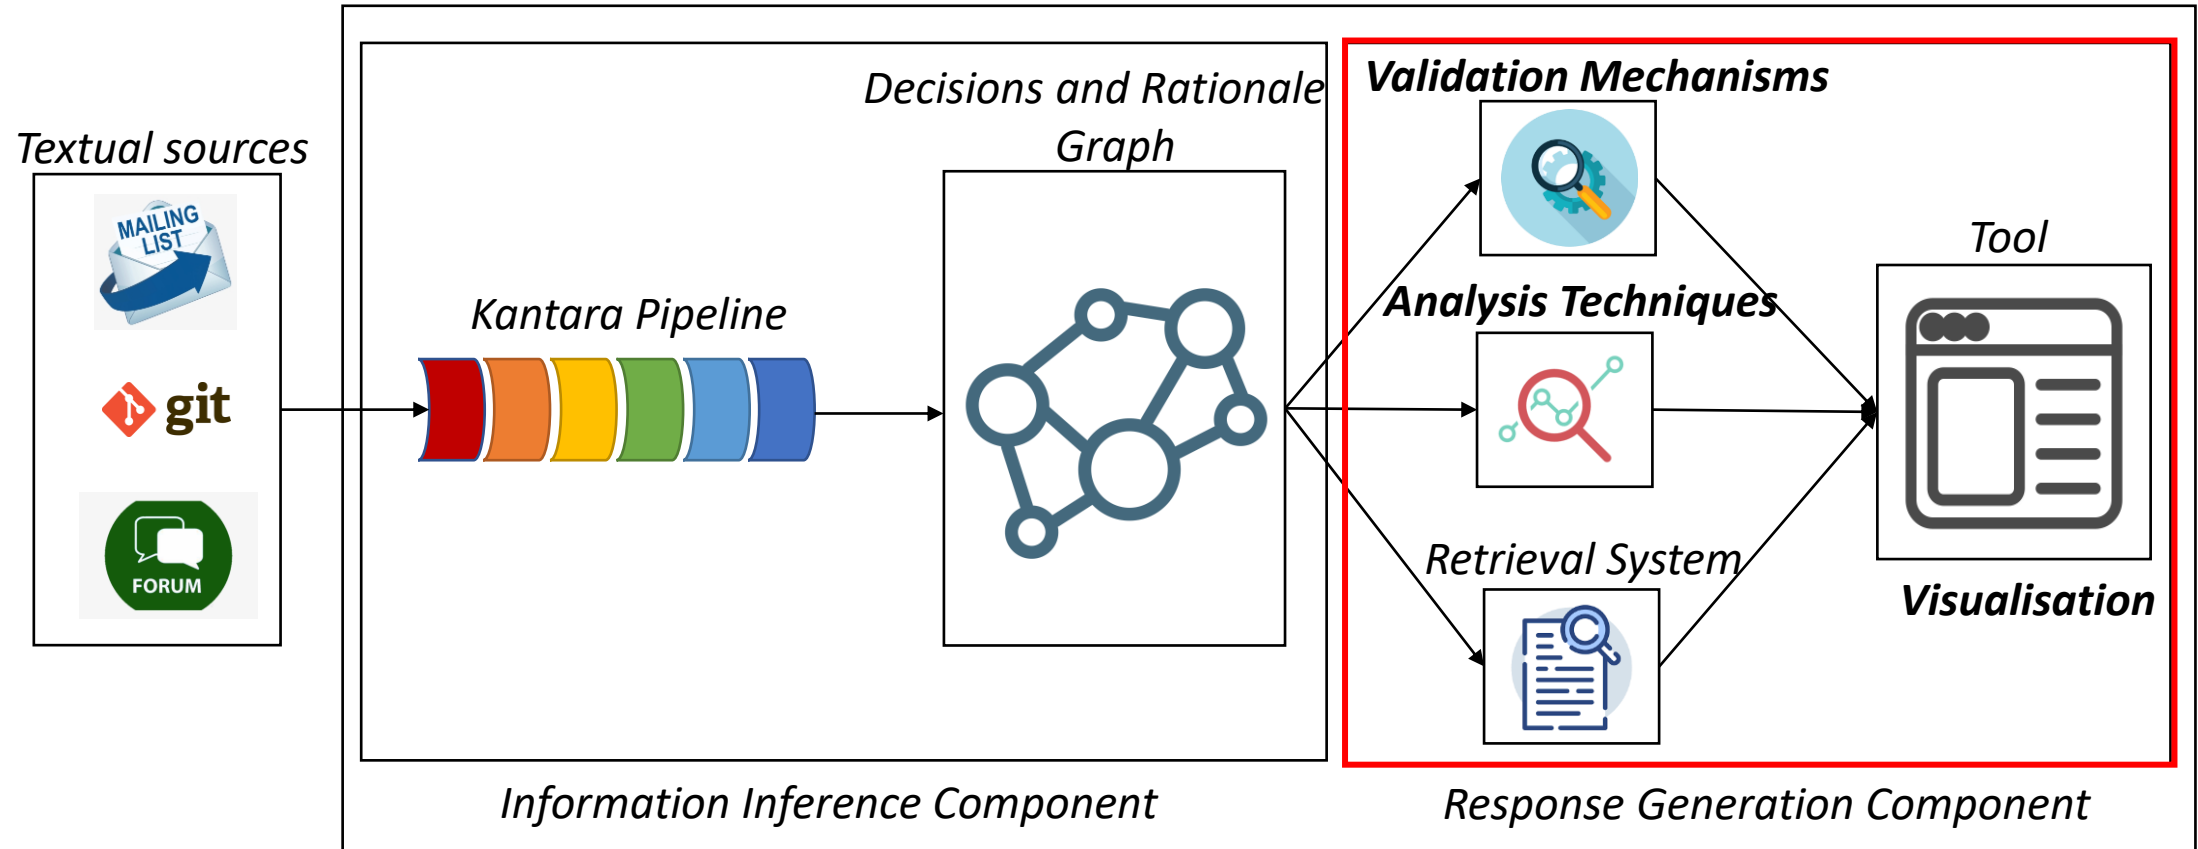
Textual sources

MAILING LIST

git

FORUM

Kantara Pipeline

Decisions and Rationale Graph

Validation Mechanisms

Analysis Techniques

Retrieval System

Tool

Visualisation

Information Inference Component

Response Generation Component